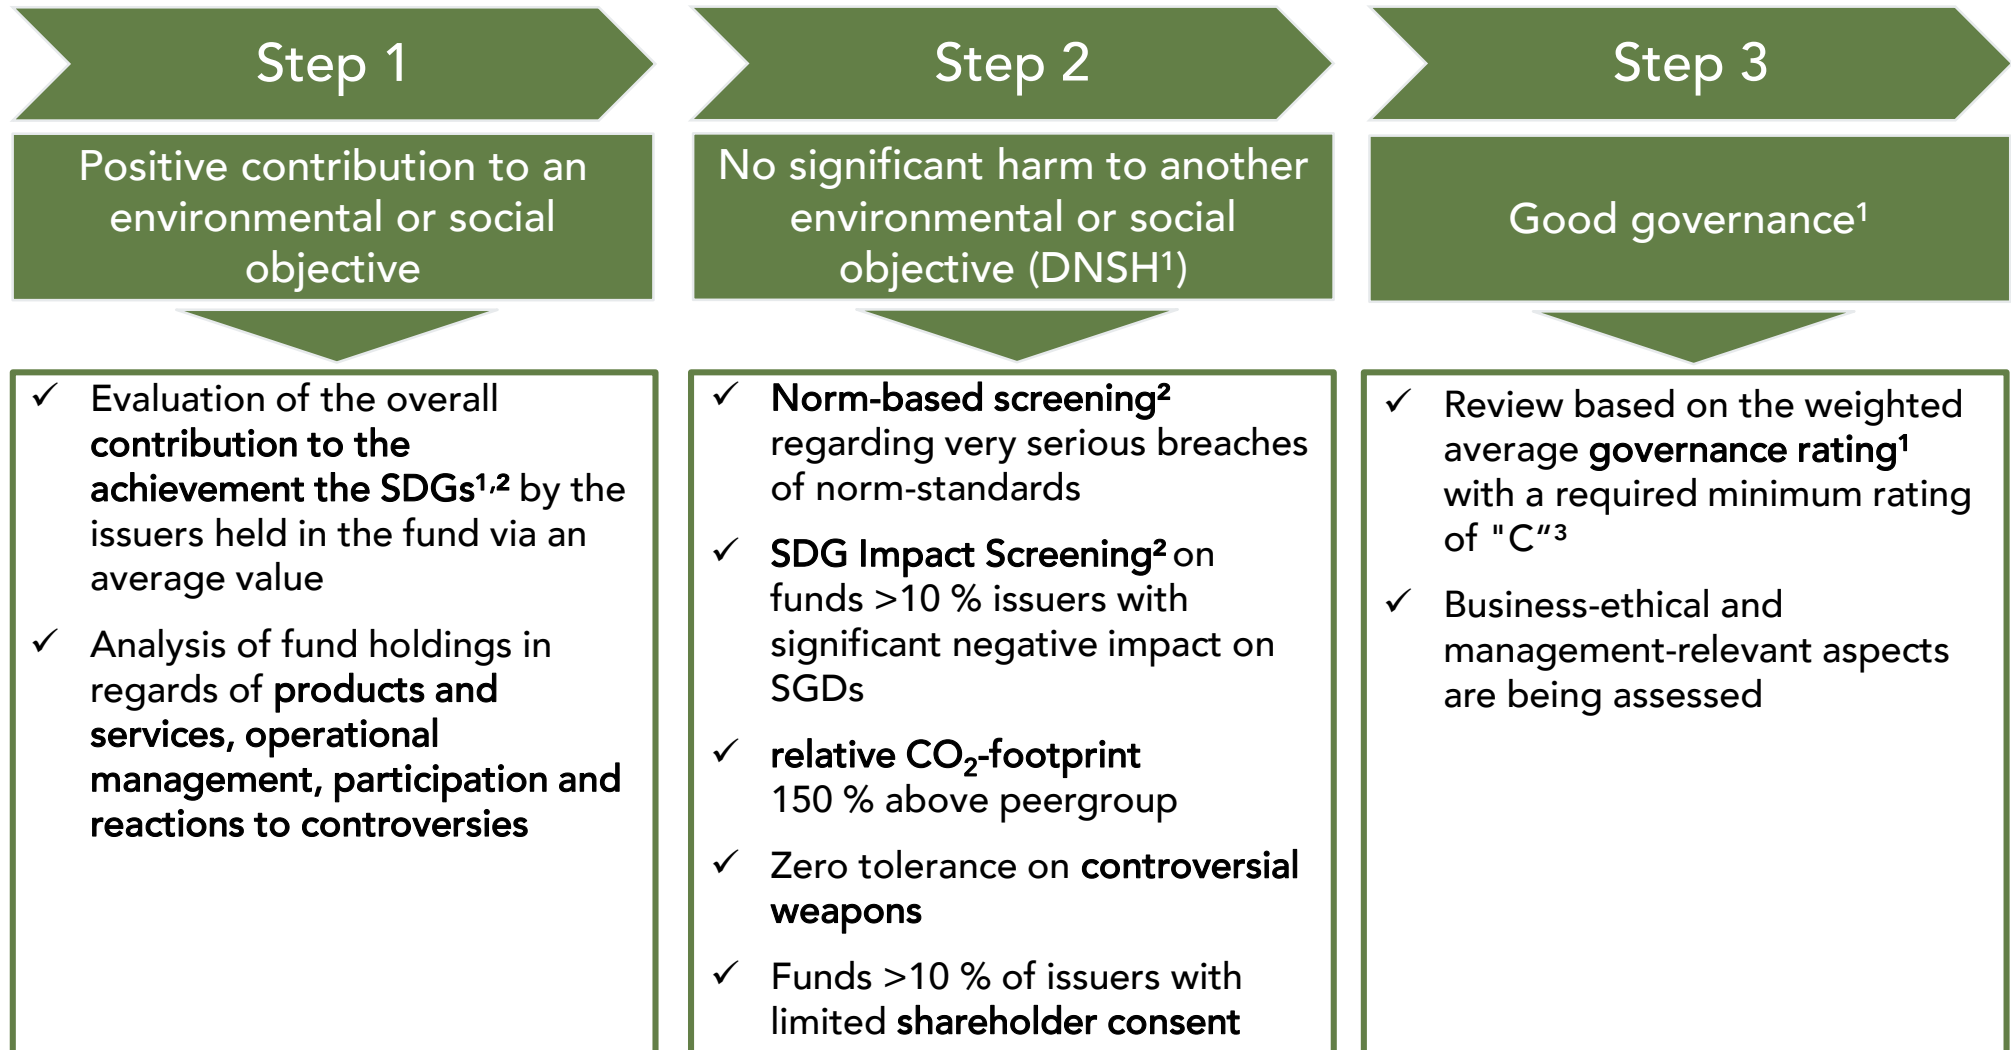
Step 1

Positive contribution to an environmental or social objective

✓ Evaluation of the overall contribution to the achievement the SDGs$^{1,2}$ by the issuers held in the fund via an average value

✓ Analysis of fund holdings in regards of products and services, operational management, participation and reactions to controversies

Step 2

No significant harm to another environmental or social objective (DNSH$^{1}$)

✓ Norm-based screening$^{2}$ regarding very serious breaches of norm-standards

✓ SDG Impact Screening$^{2}$ on funds >10 % issuers with significant negative impact on SGDs

✓ relative $CO_2$-footprint 150 % above peergroup

✓ Zero tolerance on controversial weapons

✓ Funds >10 % of issuers with limited shareholder consent

Step 3

Good governance$^{1}$

✓ Review based on the weighted average governance rating$^{1}$ with a required minimum rating of "C"$^{3}$

✓ Business-ethical and management-relevant aspects are being assessed